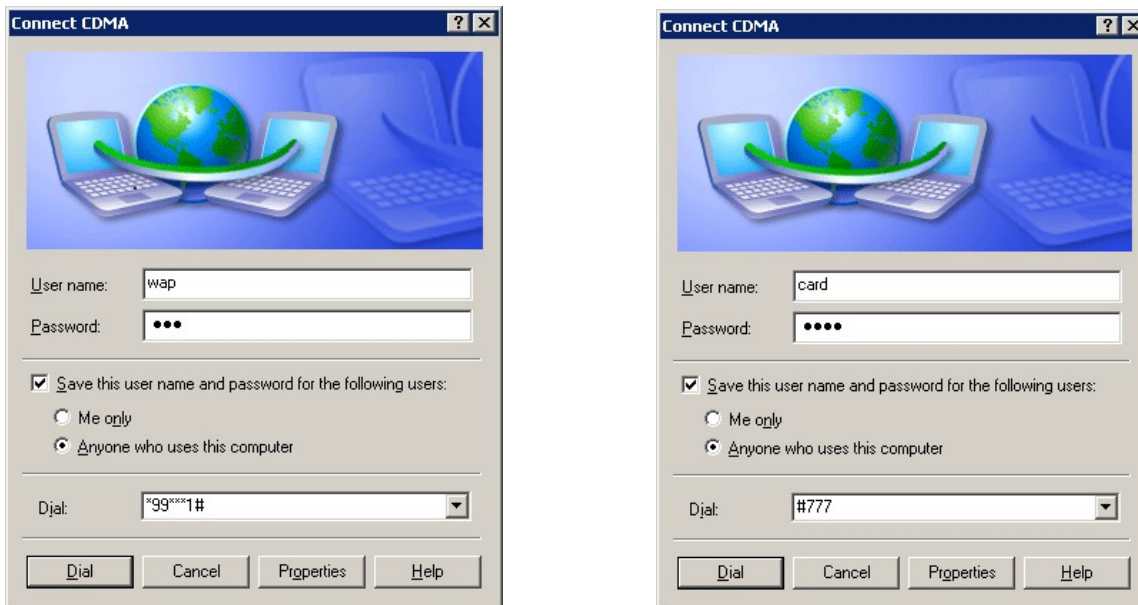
Connect CDMA

? X

User name: wap

Password: •••

Save this user name and password for the following users:

Me only

Anyone who uses this computer

Dial: *99***1#

Dial | Cancel | Properties | Help

Connect CDMA

? X

User name: card

Password: ••••

Save this user name and password for the following users:

Me only

Anyone who uses this computer

Dial: #777

Dial | Cancel | Properties | Help